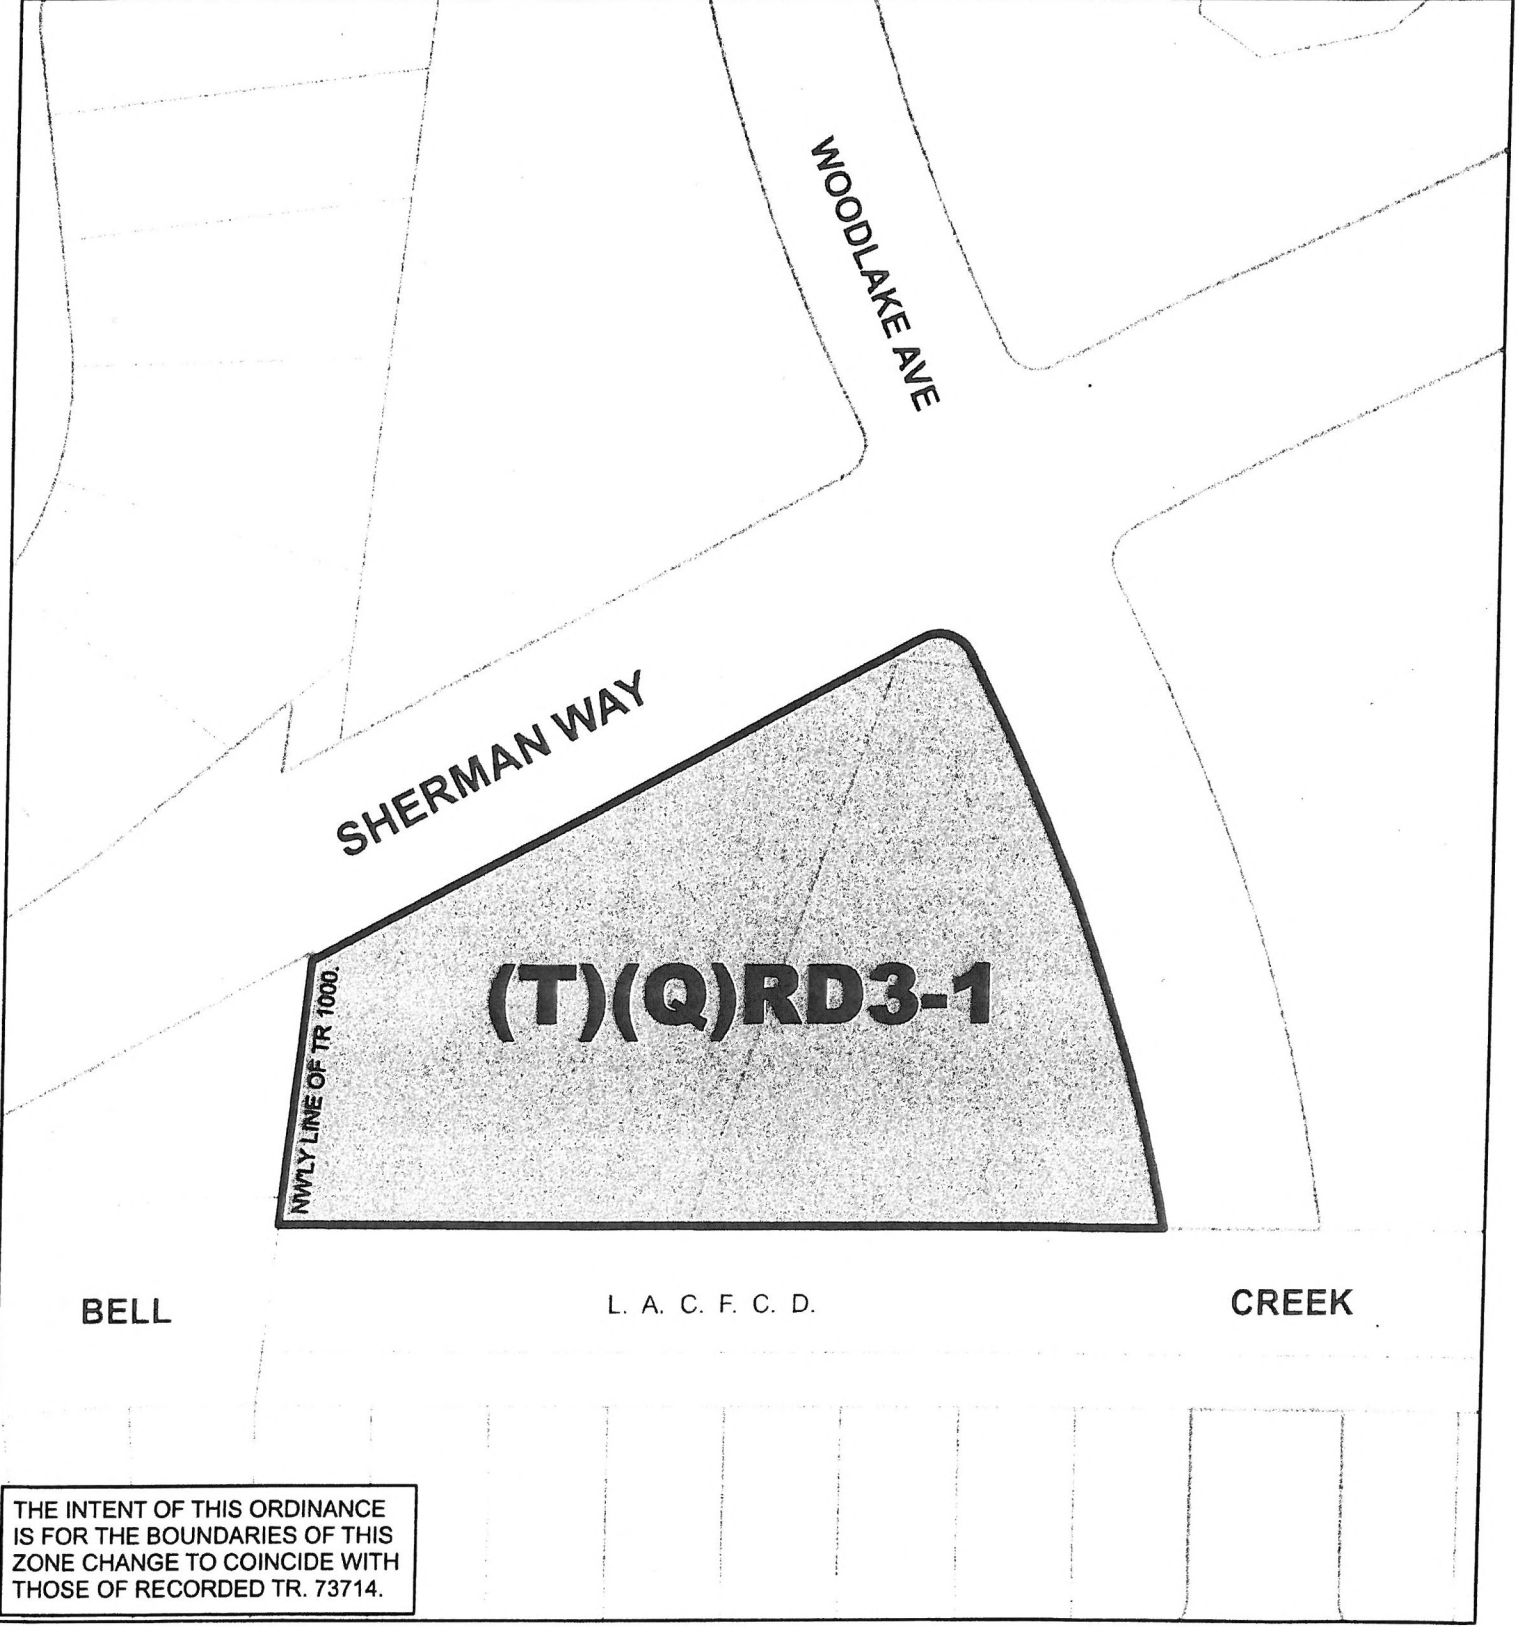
WOODLAKE AVE

SHERMAN WAY

NW'LY LINE OF TR 1000.

(T)(Q)RD3-1

BELL

L. A. C. F. C. D.

CREEK

THE INTENT OF THIS ORDINANCE IS FOR THE BOUNDARIES OF THIS ZONE CHANGE TO COINCIDE WITH THOSE OF RECORDED TR. 73714.